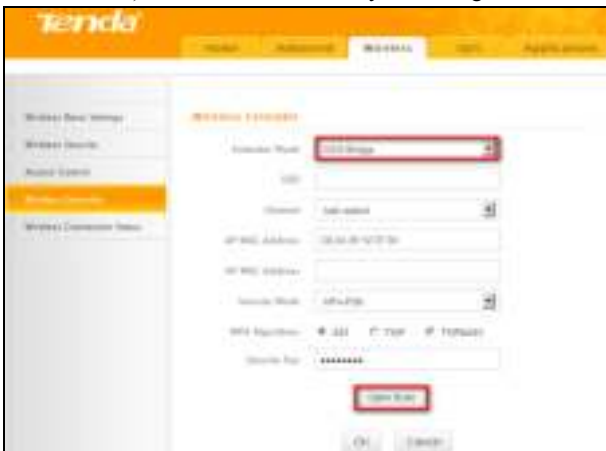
Tenda

Home | Advanced | Wireless | QoS | Applications

Wireless Basic Settings
Wireless Security
Access Control
Wireless Extender
Wireless Connection Status

Wireless Extender

Extender Mode: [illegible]
SSID:
Channel: Auto select
AP MAC Address: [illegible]
AP MAC Address:
Security Mode: WPA-PSK
WPA Algorithms: AES TKIP TKIP&AES
Security Key: ••••••••

Open Scan

OK Cancel